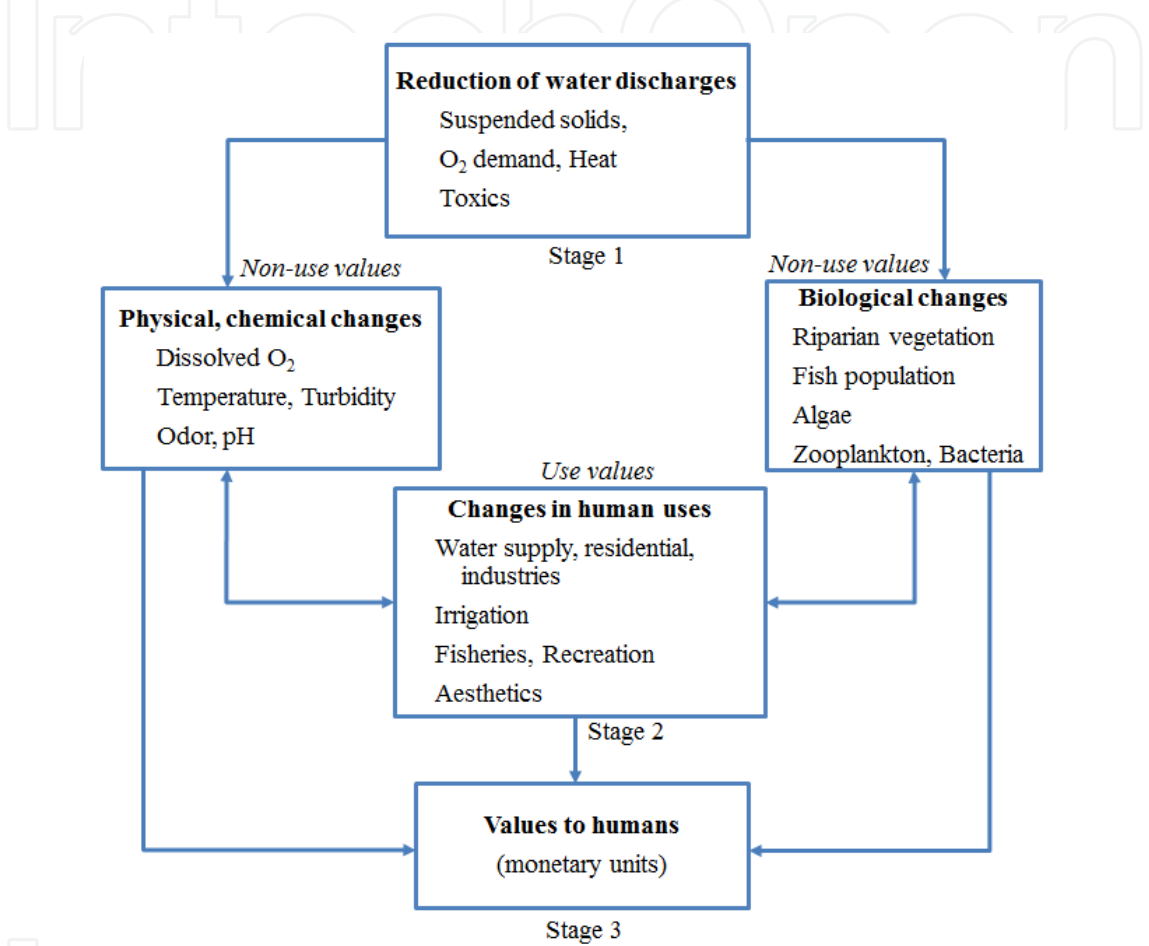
Reduction of water discharges
Suspended solids,
$O_2$ demand, Heat
Toxics

Stage 1

Non-use values

Physical, chemical changes
Dissolved $O_2$
Temperature, Turbidity
Odor, pH

Non-use values

Biological changes
Riparian vegetation
Fish population
Algae
Zooplankton, Bacteria

Use values

Changes in human uses
Water supply, residential, industries
Irrigation
Fisheries, Recreation
Aesthetics

Stage 2

Values to humans
(monetary units)

Stage 3